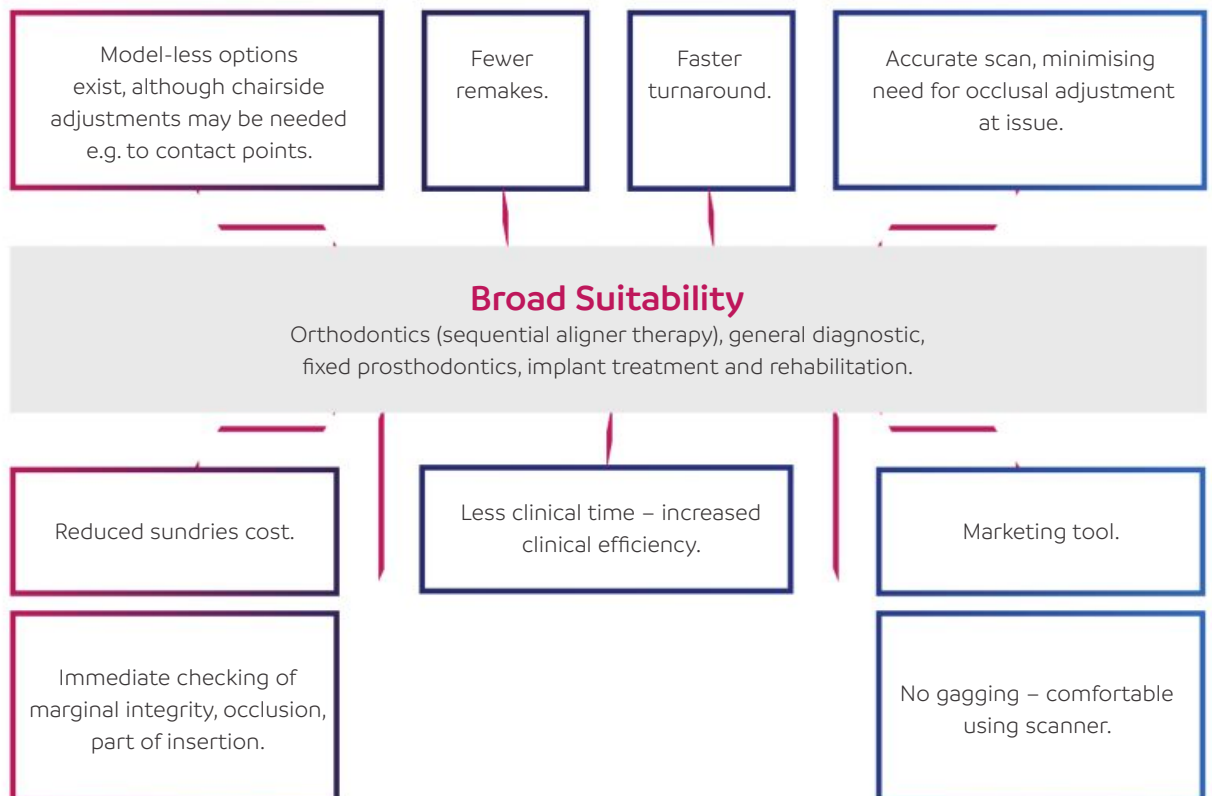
Model-less options exist, although chairside adjustments may be needed e.g. to contact points.

Fewer remakes.

Faster turnaround.

Accurate scan, minimising need for occlusal adjustment at issue.

Broad Suitability

Orthodontics (sequential aligner therapy), general diagnostic, fixed prosthodontics, implant treatment and rehabilitation.

Reduced sundries cost.

Less clinical time – increased clinical efficiency.

Marketing tool.

Immediate checking of marginal integrity, occlusion, part of insertion.

No gagging – comfortable using scanner.